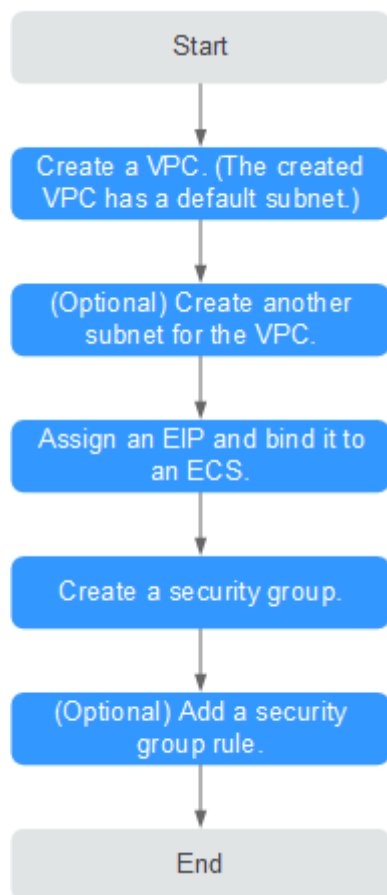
Start

Create a VPC. (The created VPC has a default subnet.)

(Optional) Create another subnet for the VPC.

Assign an EIP and bind it to an ECS.

Create a security group.

(Optional) Add a security group rule.

End